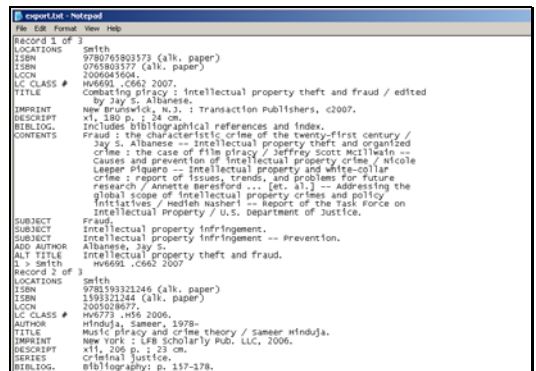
export.txt - Notepad
File Edit Format View Help
Record 1 of 3
LOCATIONS Smith
ISBN 9780765803573 (alk. paper)
ISBN 0765803577 (alk. paper)
LCCN 2006045604.
LC CLASS # HV6691 .C662 2007.
TITLE Combating piracy : intellectual property theft and fraud / edited by Jay S. Albanese.
IMPRINT New Brunswick, N.J. : Transaction Publishers, c2007.
DESCRIPT xi, 180 p. ; 24 cm.
BIBLIOG. Includes bibliographical references and index.
CONTENTS Fraud : the characteristic crime of the twenty-first century / Jay S. Albanese -- Intellectual property theft and organized crime : the case of film piracy / Jeffrey Scott McIllwain -- Causes and prevention of intellectual property crime / Nicole Leeper Piquero -- Intellectual property and white-collar crime : report of issues, trends, and problems for future research / Annette Beresford ... [et. al.] -- Addressing the global scope of intellectual property crimes and policy initiatives / Hedieh Nasheri -- Report of the Task Force on Intellectual Property / U.S. Department of Justice.
SUBJECT Fraud.
SUBJECT Intellectual property infringement.
SUBJECT Intellectual property infringement -- Prevention.
ADD AUTHOR Albanese, Jay S.
ALT TITLE Intellectual property theft and fraud.
1 > Smith HV6691 .C662 2007
Record 2 of 3
LOCATIONS Smith
ISBN 9781593321246 (alk. paper)
ISBN 1593321244 (alk. paper)
LCCN 2005028677.
LC CLASS # HV6773 .H56 2006.
AUTHOR Hinduja, Sameer, 1978-
TITLE Music piracy and crime theory / Sameer Hinduja.
IMPRINT New York : LFB Scholarly Pub. LLC, 2006.
DESCRIPT xii, 206 p. ; 23 cm.
SERIES Criminal justice.
BIBLIOG. Bibliography: p. 157-178.